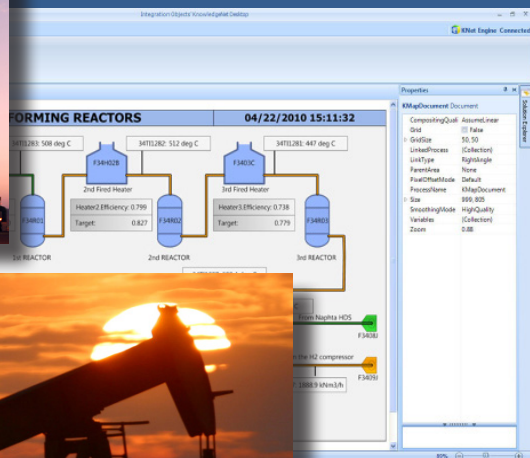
Integration Objects' KnowledgeNet Desktop

KNet Engine Connected

FORMING REACTORS

04/22/2010 15:11:32

34TI1283: 508 deg C

34TI1282: 512 deg C

34TI1281: 447 deg C

F34H02B

F3403C

2nd Fired Heater

3rd Fired Heater

Heater2.Efficiency: 0.799

Heater3.Efficiency: 0.738

Target: 0.827

Target: 0.779

F34R01

F34R02

F34R03

1st REACTOR

2nd REACTOR

3rd REACTOR

From Naphta HDS

F3408

the H2 compressor

F3409

2888.9 kNm3/h

Properties

KMapDocument Document

| | |
|---|---|
| CompositingQuali | AssumeLinear |
| Grid | False |
| GridSize | 50, 50 |
| LinkedProcess | (Collection) |
| LinkType | RightAngle |
| ParentArea | None |
| PixelOffsetMode | Default |
| ProcessName | KMapDocument |
| Size | 999, 805 |
| SmoothingMode | HighQuality |
| Variables | (Collection) |
| Zoom | 0.88 |

Solution Explorer

80%